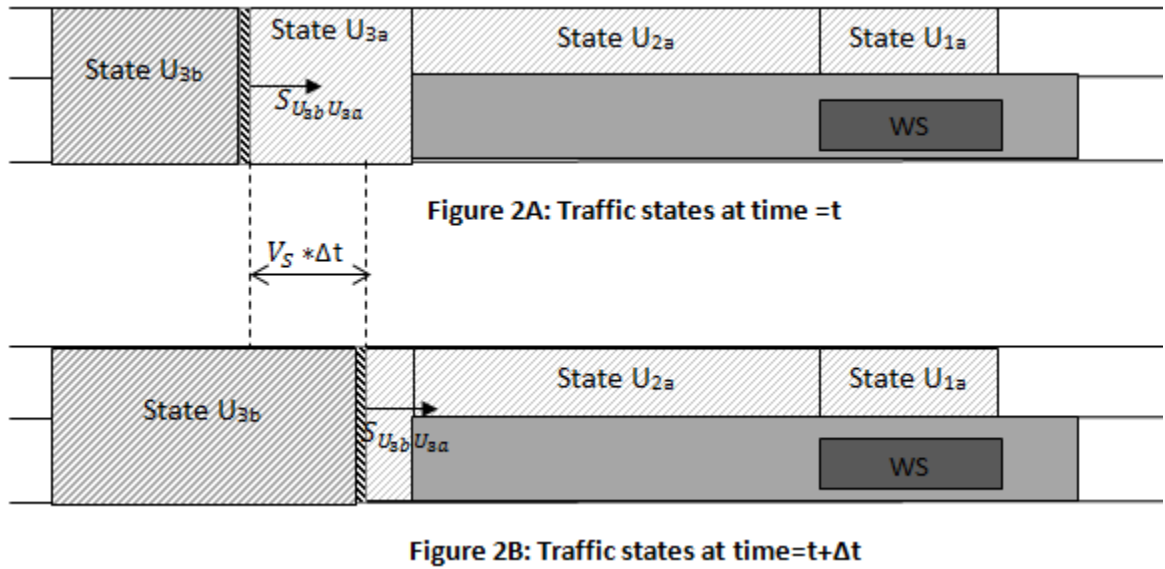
State $U_{3b}$

State $U_{3a}$

$S_{U_{3b}U_{3a}}$

State $U_{2a}$

State $U_{1a}$

WS

**Figure 2A: Traffic states at time =t**

$V_S * \Delta t$

State $U_{3b}$

$S_{U_{3b}U_{3a}}$

State $U_{2a}$

State $U_{1a}$

WS

**Figure 2B: Traffic states at time=t+Δt**